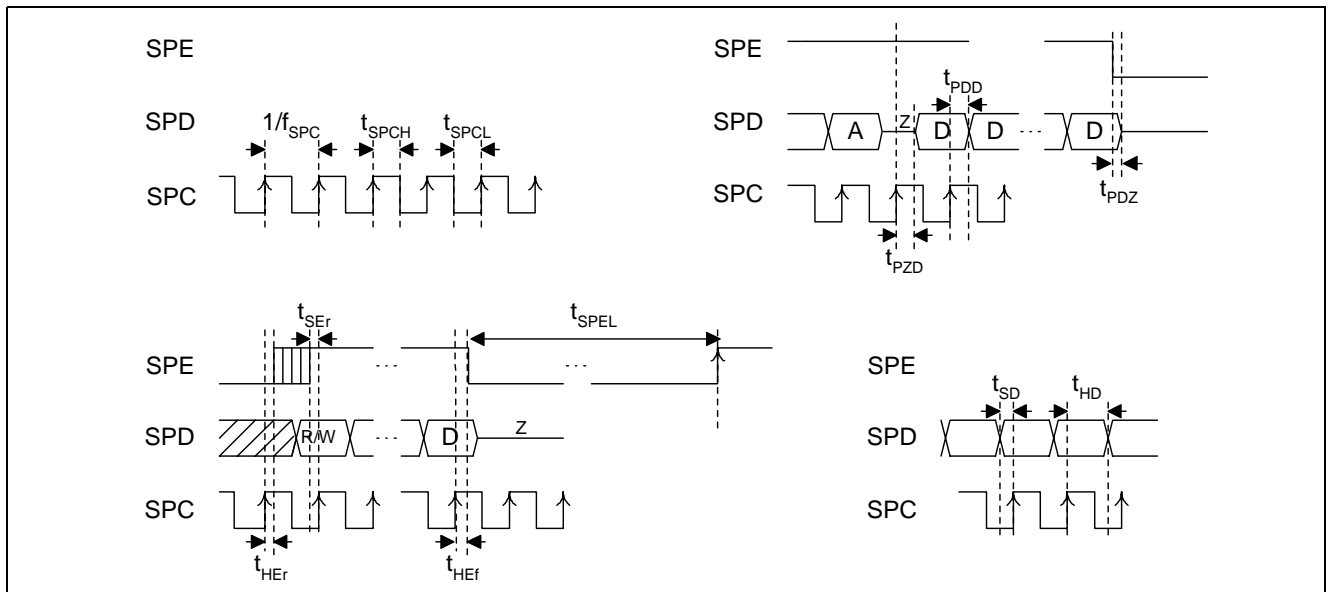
SPE

SPD $1/f_{SPC}$ $t_{SPCH}$ $t_{SPCL}$

SPC

SPE

$t_{PDD}$

SPD A Z D D ··· D

SPC

$t_{PDZ}$

$t_{PZD}$

$t_{SEr}$ $t_{SPEL}$

SPE ··· ···

SPD R/W ··· D Z

SPC

$t_{HEr}$ $t_{HEf}$

SPE

$t_{SD}$ $t_{HD}$

SPD

SPC